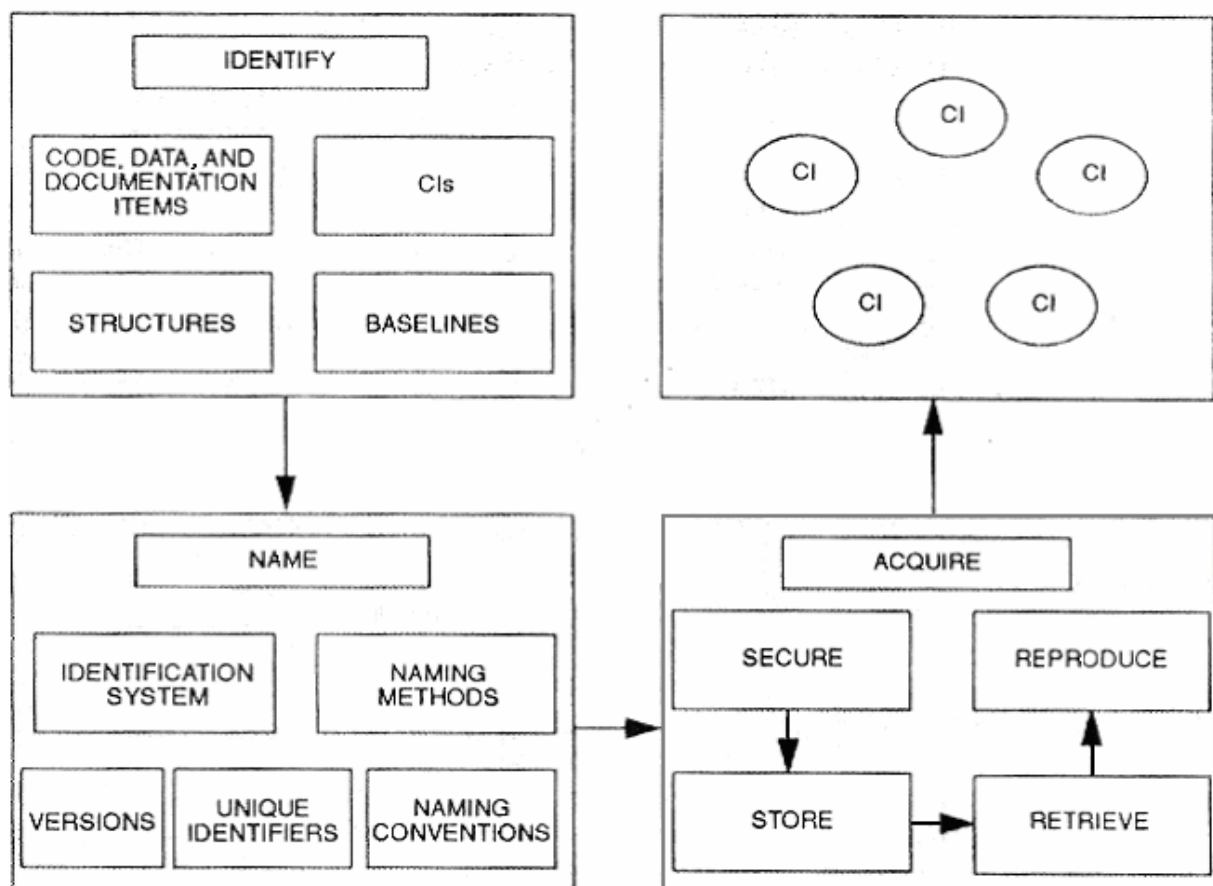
IDENTIFY

CODE, DATA, AND DOCUMENTATION ITEMS

CIs

STRUCTURES

BASELINES

CI

CI

CI

CI

CI

NAME

IDENTIFICATION SYSTEM

NAMING METHODS

VERSIONS

UNIQUE IDENTIFIERS

NAMING CONVENTIONS

ACQUIRE

SECURE

REPRODUCE

STORE

RETRIEVE